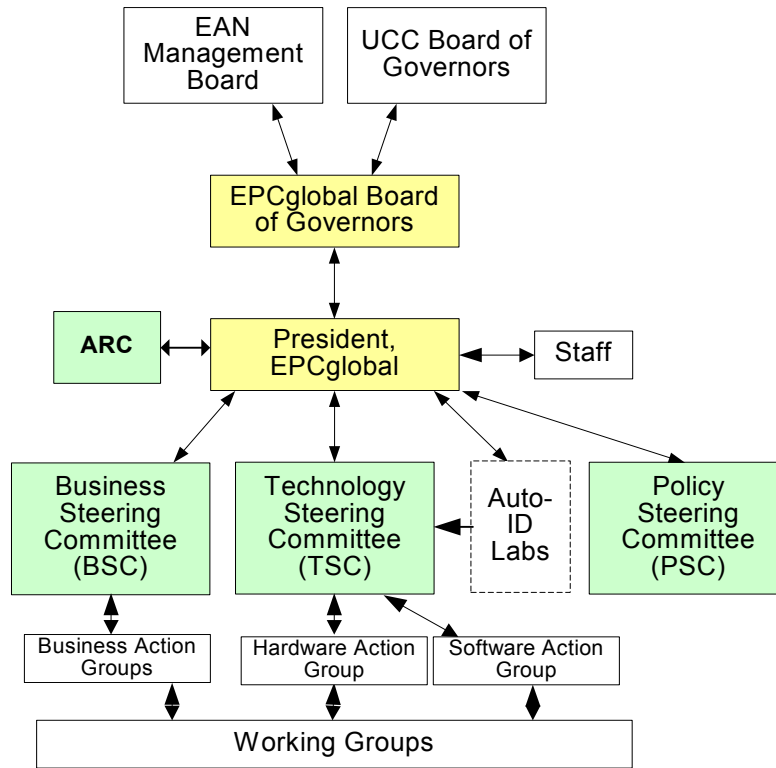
EAN Management Board

UCC Board of Governors

EPCglobal Board of Governors

ARC

President, EPCglobal

Staff

Business Steering Committee (BSC)

Technology Steering Committee (TSC)

Auto-ID Labs

Policy Steering Committee (PSC)

Business Action Groups

Hardware Action Group

Software Action Group

Working Groups